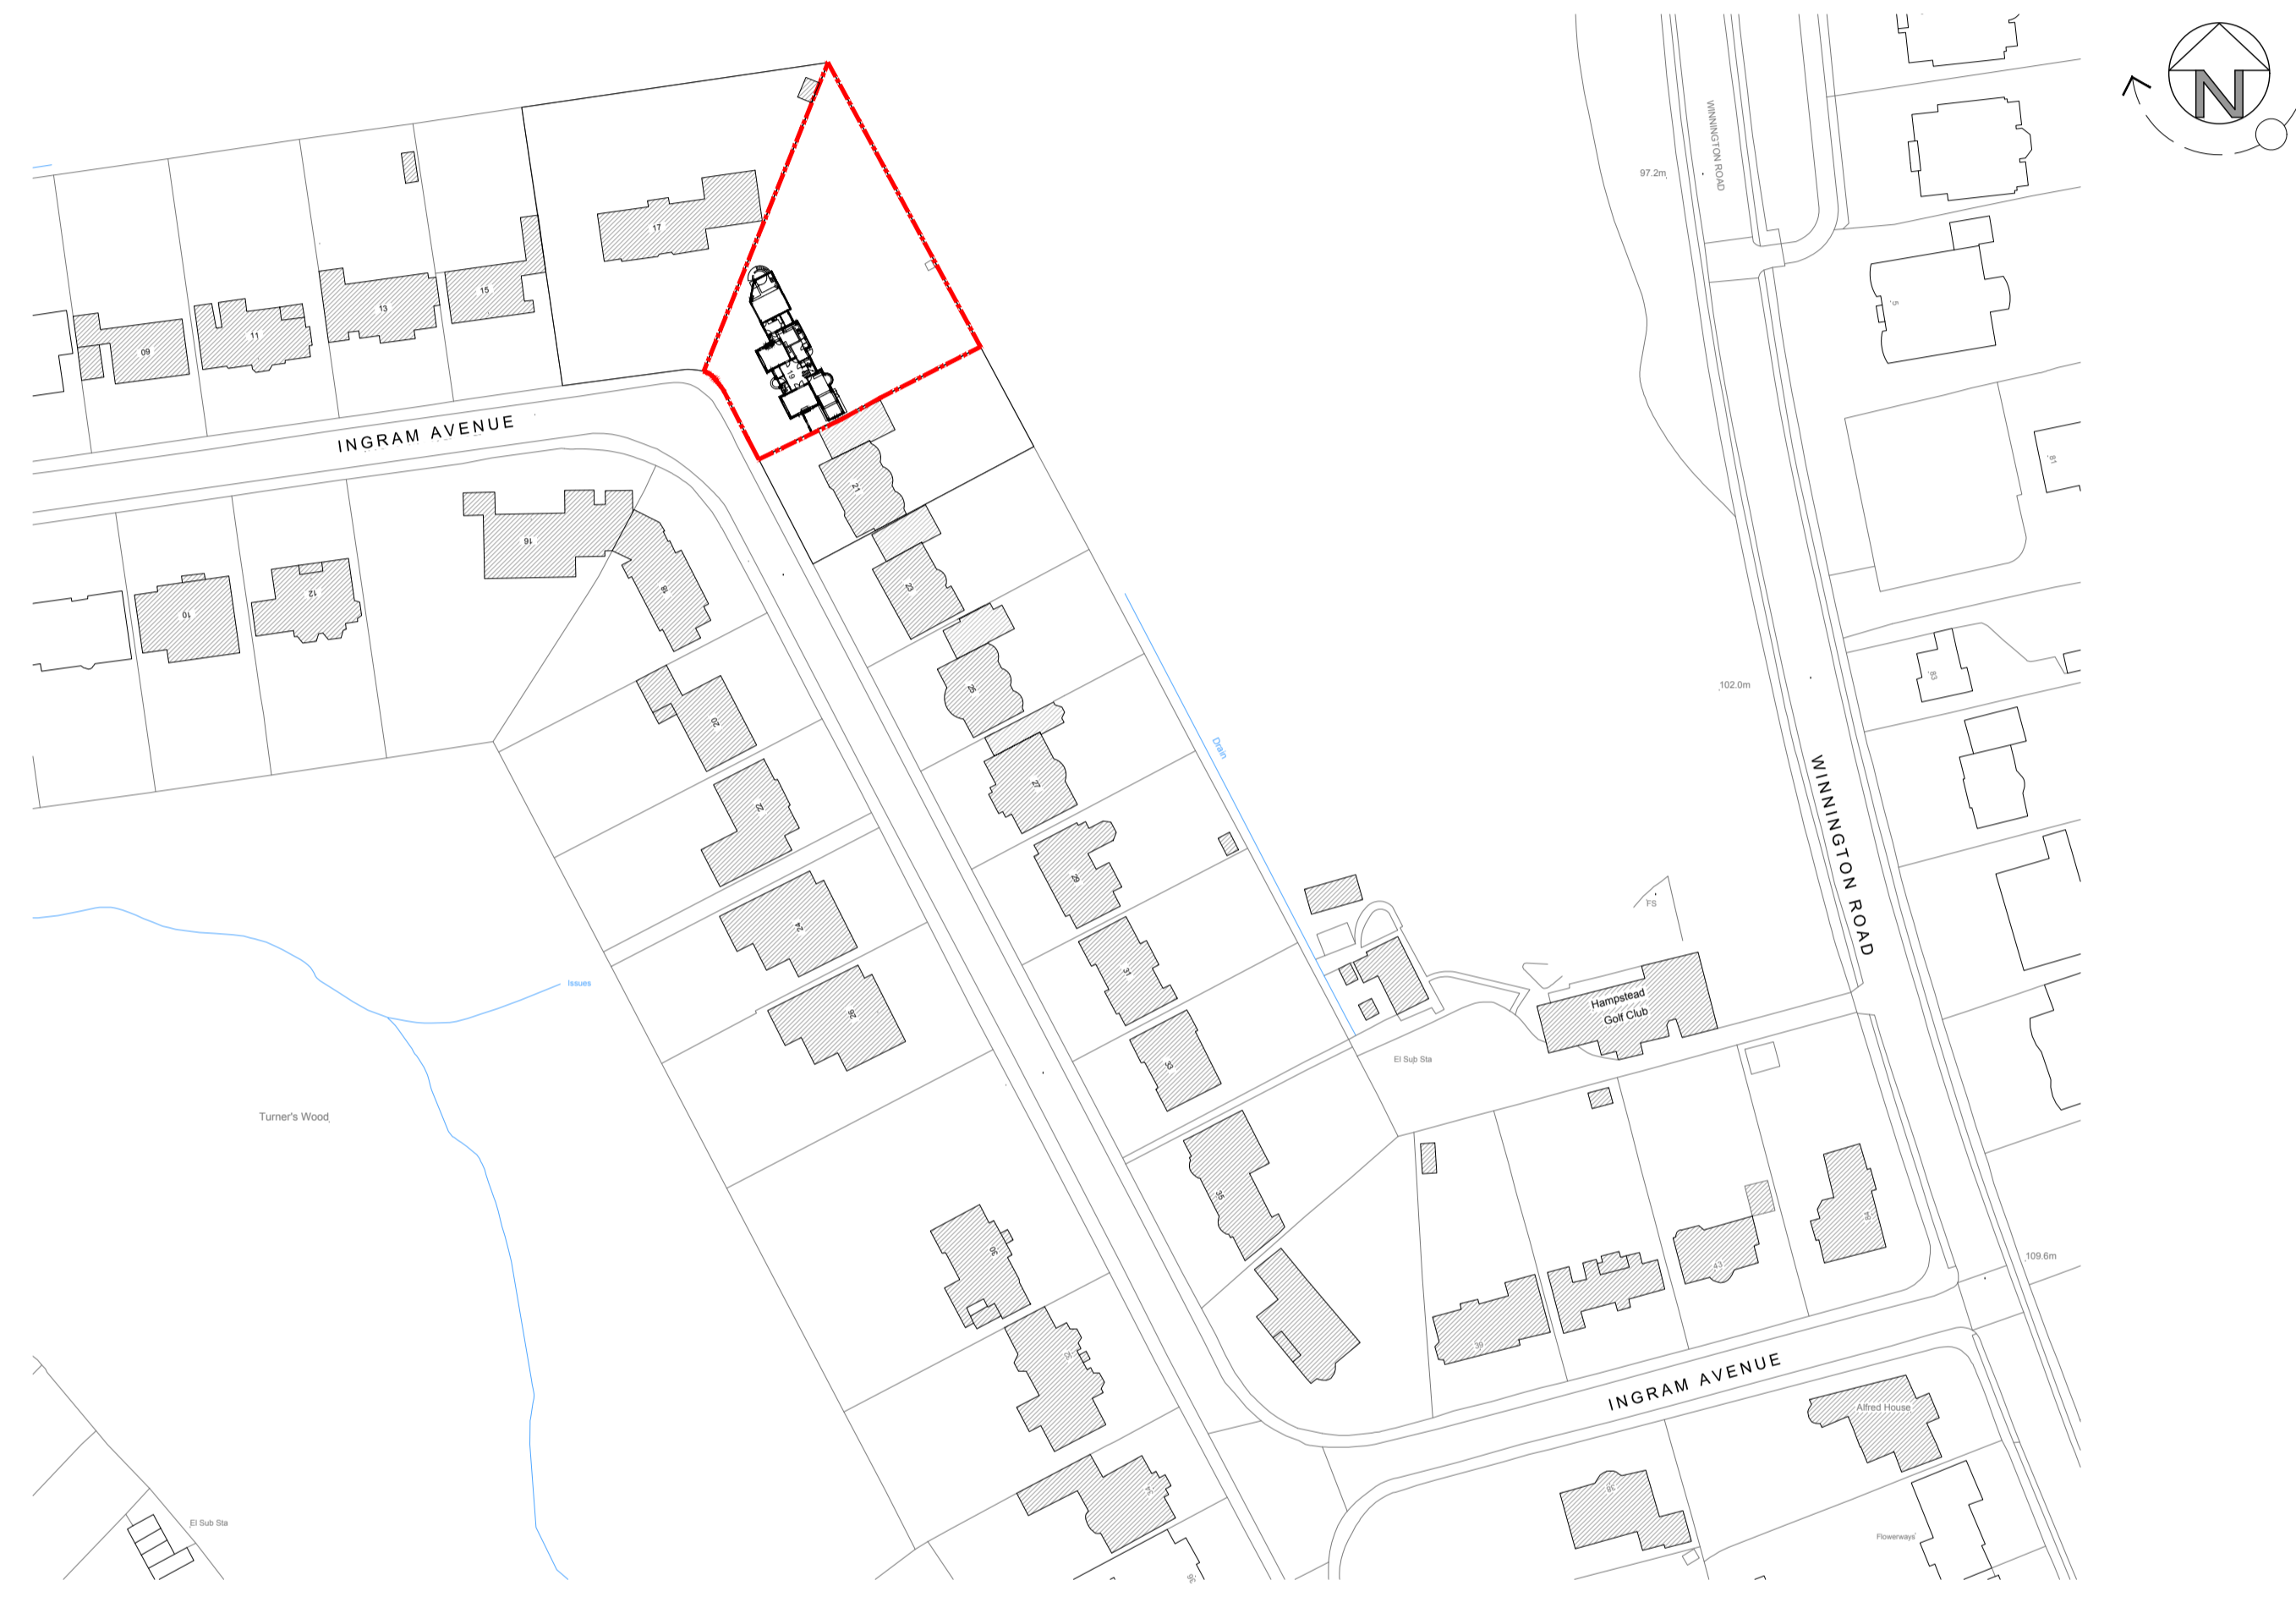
N

WINNINGTON ROAD

97.2m

17

15

13

11

09

19

5

INGRAM AVENUE

21

16

18

10

12

23

61

25

20

22

27

102.0m

53

Drain

29

24

31

26

33

FS

Hampstead Golf Club

El Sup Sta

WINNINGTON ROAD

Issues

Turner's Wood

35

30

32

37

39

41

43

45

109.6m

INGRAM AVENUE

Alfred House

34

El Sub Sta

Flowerways